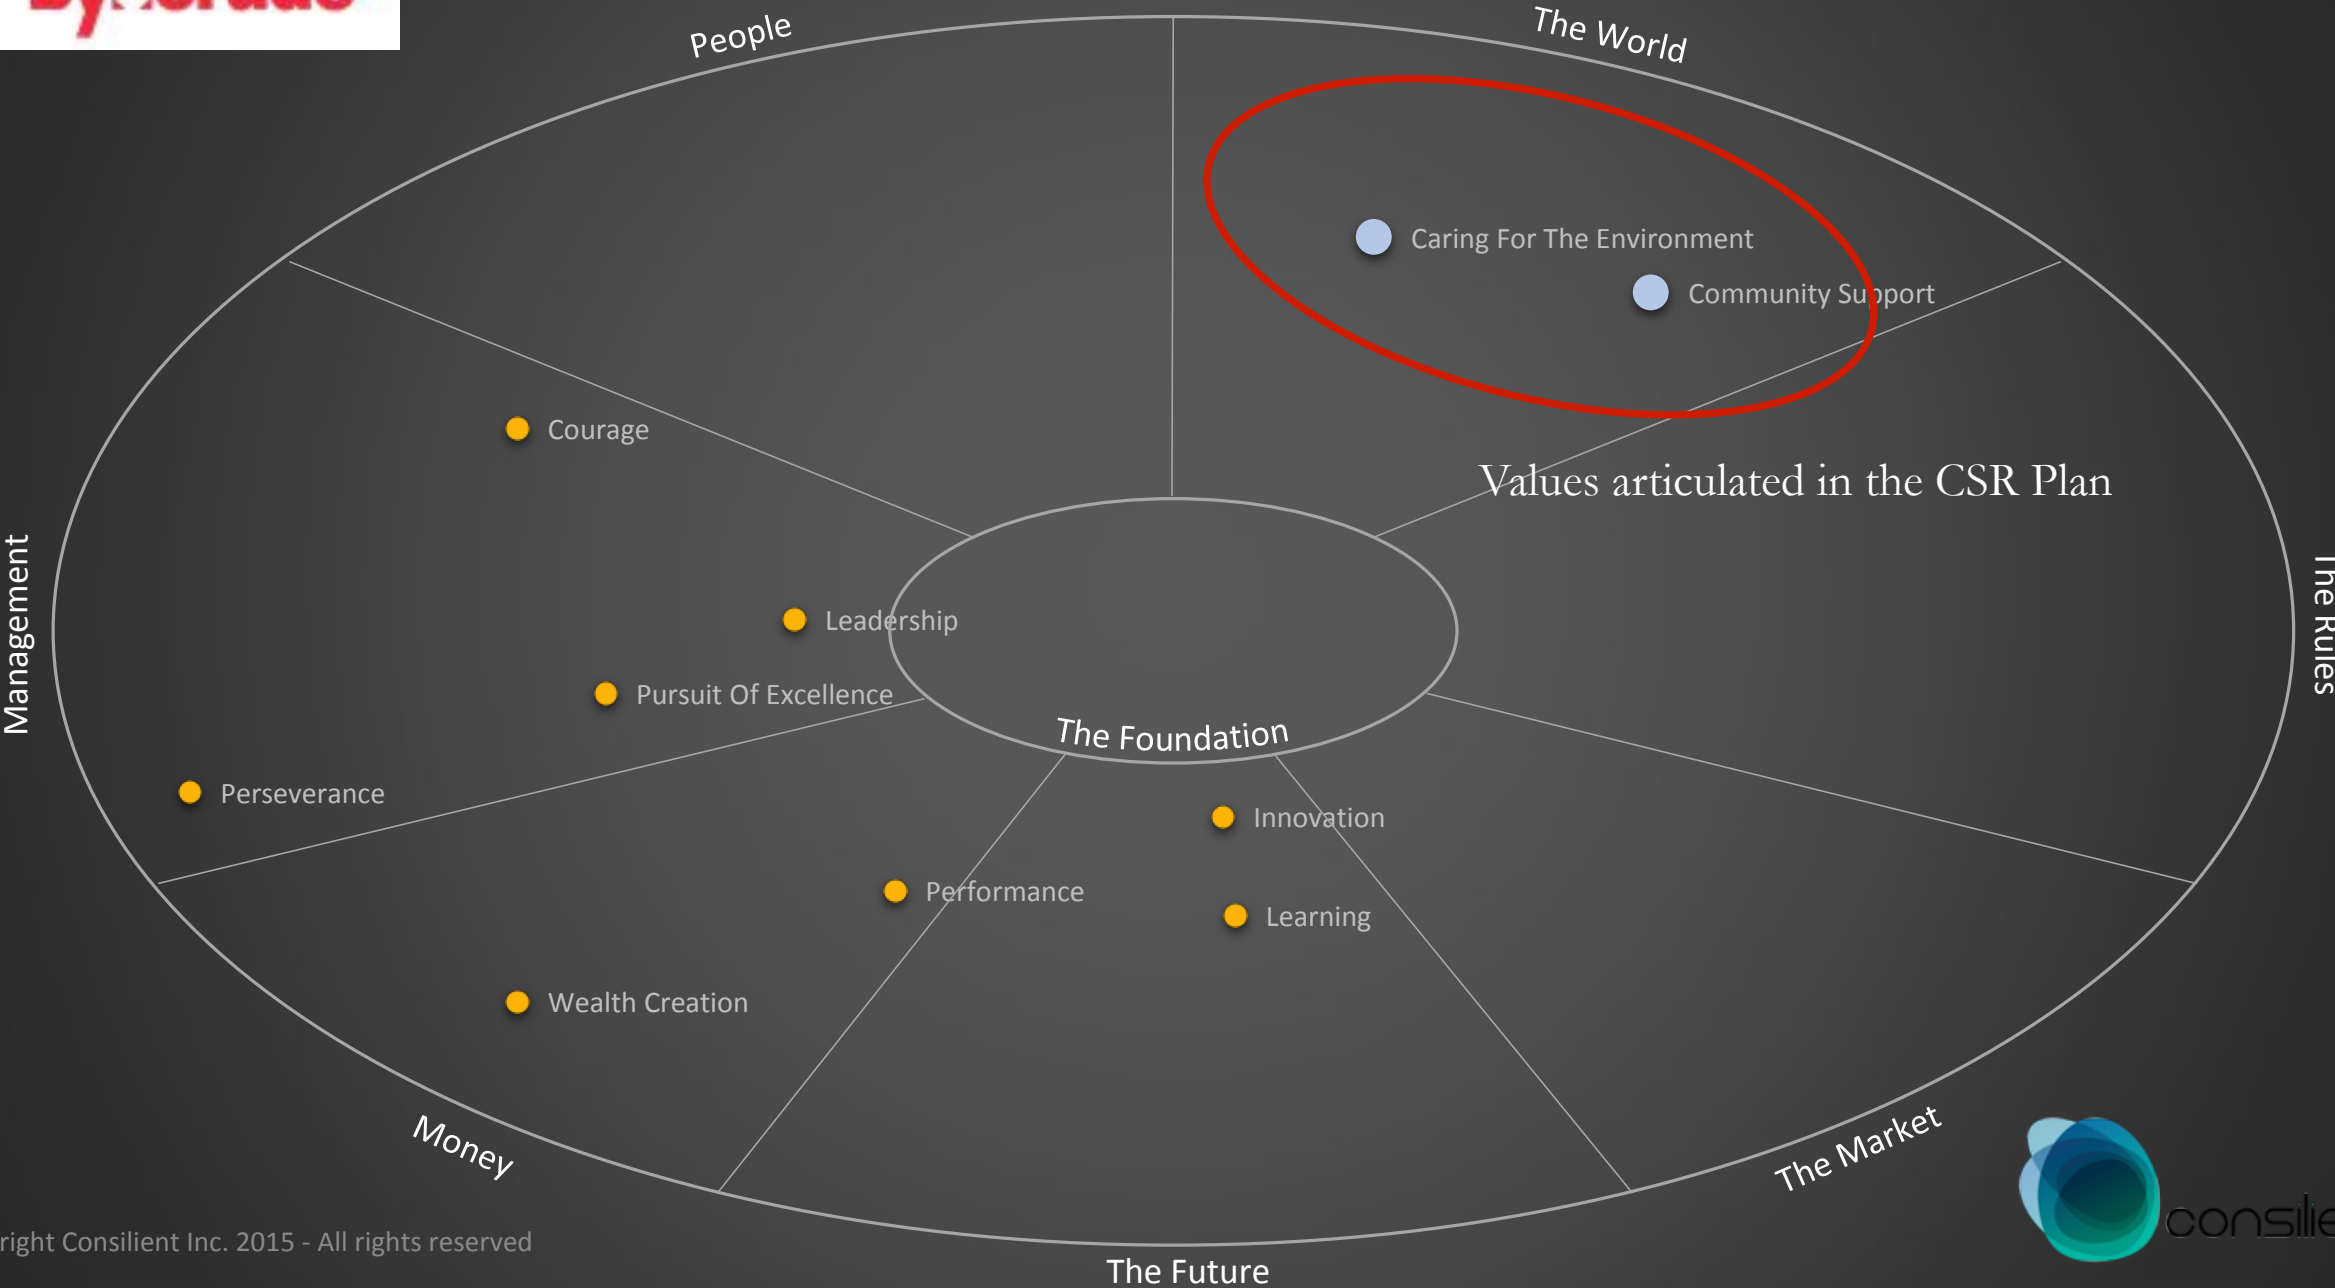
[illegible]

People

The World

Caring For The Environment

Community Support

Values articulated in the CSR Plan

Courage

Management

The Rules

Leadership

Pursuit Of Excellence

The Foundation

Perseverance

Innovation

Performance

Learning

Wealth Creation

Money

The Market

The Future

right Consilient Inc. 2015 - All rights reserved

consilie